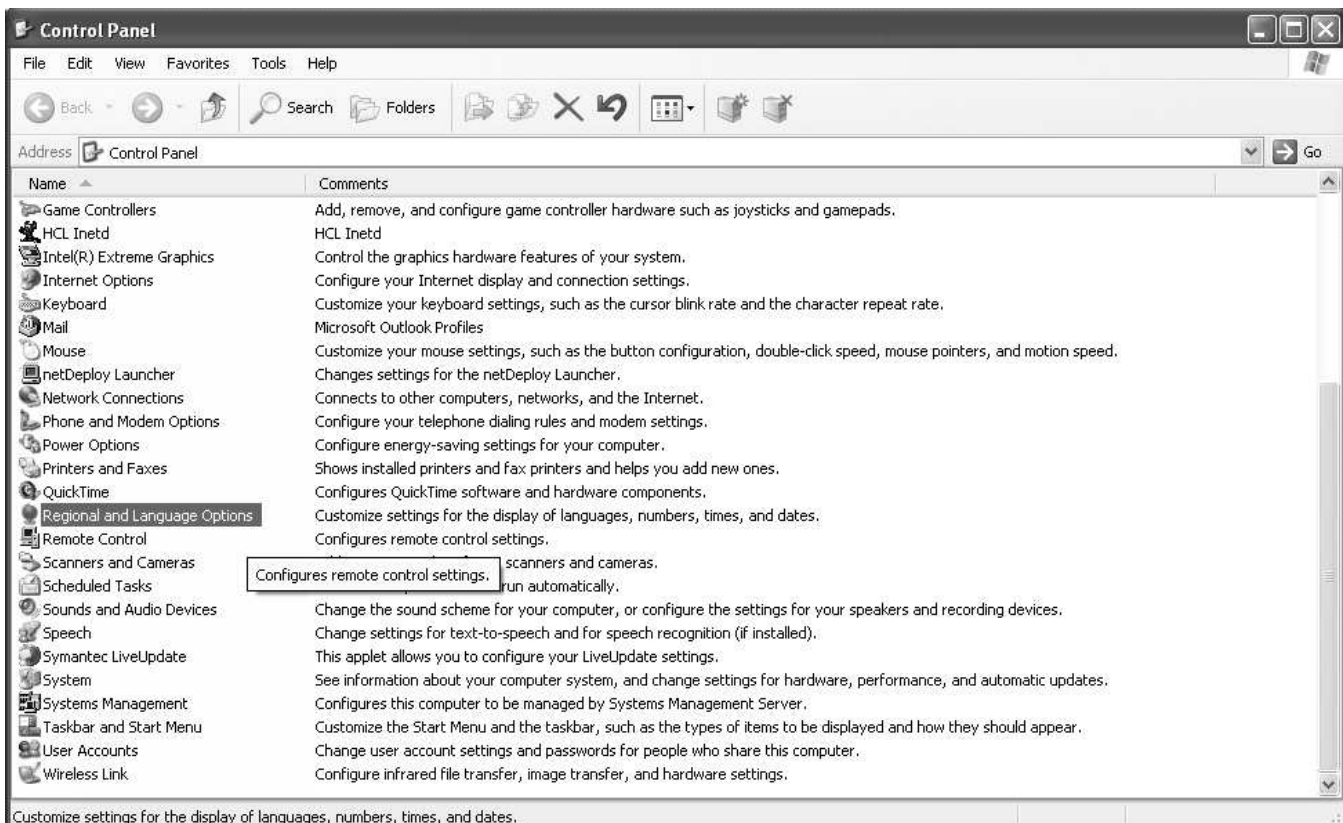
Control Panel

File Edit View Favorites Tools Help

Back Search Folders

Address Control Panel Go

| Name | Comments |
|---|---|
| Game Controllers | Add, remove, and configure game controller hardware such as joysticks and gamepads. |
| HCL Inetd | HCL Inetd |
| Intel(R) Extreme Graphics | Control the graphics hardware features of your system. |
| Internet Options | Configure your Internet display and connection settings. |
| Keyboard | Customize your keyboard settings, such as the cursor blink rate and the character repeat rate. |
| Mail | Microsoft Outlook Profiles |
| Mouse | Customize your mouse settings, such as the button configuration, double-click speed, mouse pointers, and motion speed. |
| netDeploy Launcher | Changes settings for the netDeploy Launcher. |
| Network Connections | Connects to other computers, networks, and the Internet. |
| Phone and Modem Options | Configure your telephone dialing rules and modem settings. |
| Power Options | Configure energy-saving settings for your computer. |
| Printers and Faxes | Shows installed printers and fax printers and helps you add new ones. |
| QuickTime | Configures QuickTime software and hardware components. |
| Regional and Language Options | Customize settings for the display of languages, numbers, times, and dates. |
| Remote Control | Configures remote control settings. |
| Scanners and Cameras | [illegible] scanners and cameras. |
| Scheduled Tasks | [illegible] run automatically. |
| Sounds and Audio Devices | Change the sound scheme for your computer, or configure the settings for your speakers and recording devices. |
| Speech | Change settings for text-to-speech and for speech recognition (if installed). |
| Symantec LiveUpdate | This applet allows you to configure your LiveUpdate settings. |
| System | See information about your computer system, and change settings for hardware, performance, and automatic updates. |
| Systems Management | Configures this computer to be managed by Systems Management Server. |
| Taskbar and Start Menu | Customize the Start Menu and the taskbar, such as the types of items to be displayed and how they should appear. |
| User Accounts | Change user account settings and passwords for people who share this computer. |
| Wireless Link | Configure infrared file transfer, image transfer, and hardware settings. |

Configures remote control settings.

Customize settings for the display of languages, numbers, times, and dates.